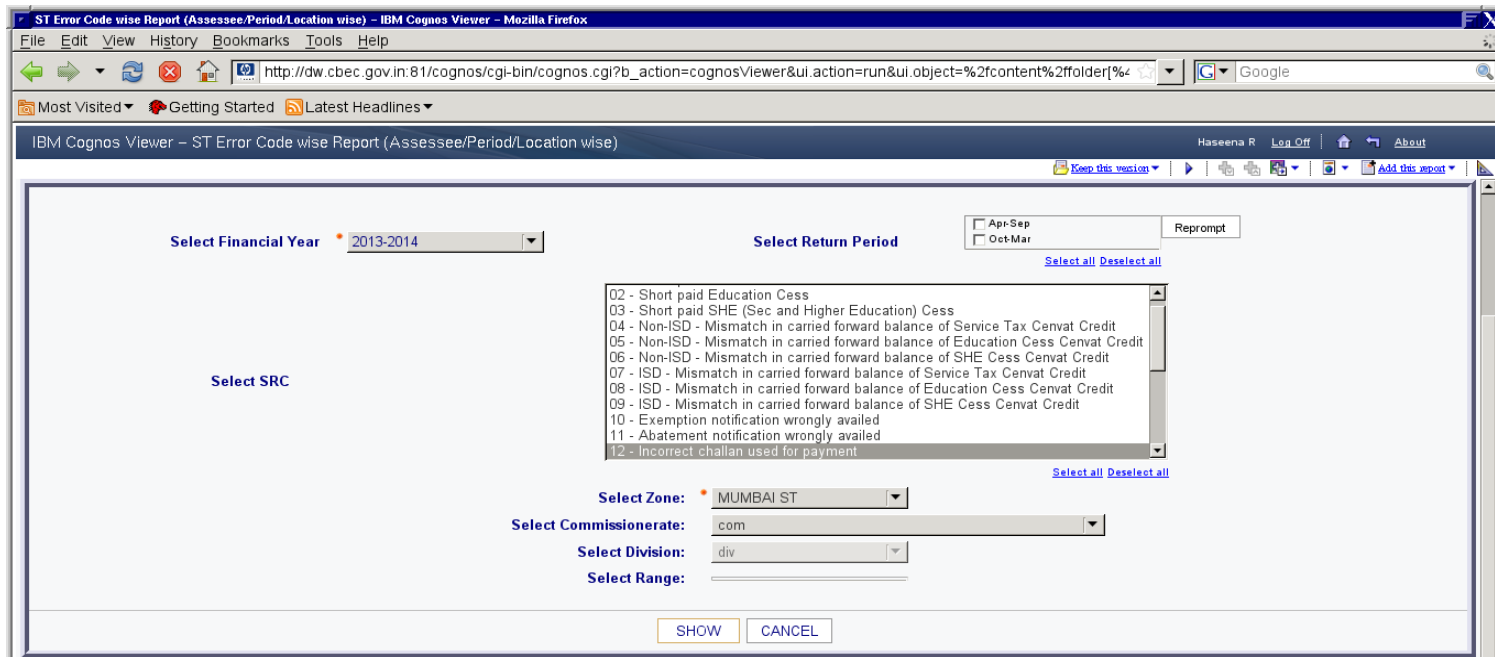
ST Error Code wise Report (Assessee/Period/Location wise) – IBM Cognos Viewer – Mozilla Firefox

File Edit View History Bookmarks Tools Help

http://dw.cbec.gov.in:81/cognos/cgi-bin/cognos.cgi?b_action=cognosViewer&ui.action=run&ui.object=%2fcontent%2ffolder[%4

Google

Most Visited Getting Started Latest Headlines

IBM Cognos Viewer – ST Error Code wise Report (Assessee/Period/Location wise)

Haseena R Log Off About

Keep this version Add this report

Select Financial Year * 2013-2014

Select Return Period

Apr-Sep
Oct-Mar

Reprompt

Select all Deselect all

Select SRC

02 - Short paid Education Cess
03 - Short paid SHE (Sec and Higher Education) Cess
04 - Non-ISD - Mismatch in carried forward balance of Service Tax Cenvat Credit
05 - Non-ISD - Mismatch in carried forward balance of Education Cess Cenvat Credit
06 - Non-ISD - Mismatch in carried forward balance of SHE Cess Cenvat Credit
07 - ISD - Mismatch in carried forward balance of Service Tax Cenvat Credit
08 - ISD - Mismatch in carried forward balance of Education Cess Cenvat Credit
09 - ISD - Mismatch in carried forward balance of SHE Cess Cenvat Credit
10 - Exemption notification wrongly availed
11 - Abatement notification wrongly availed
12 - Incorrect challan used for payment

Select all Deselect all

Select Zone: * MUMBAI ST

Select Commissionerate: com

Select Division: div

Select Range:

SHOW CANCEL